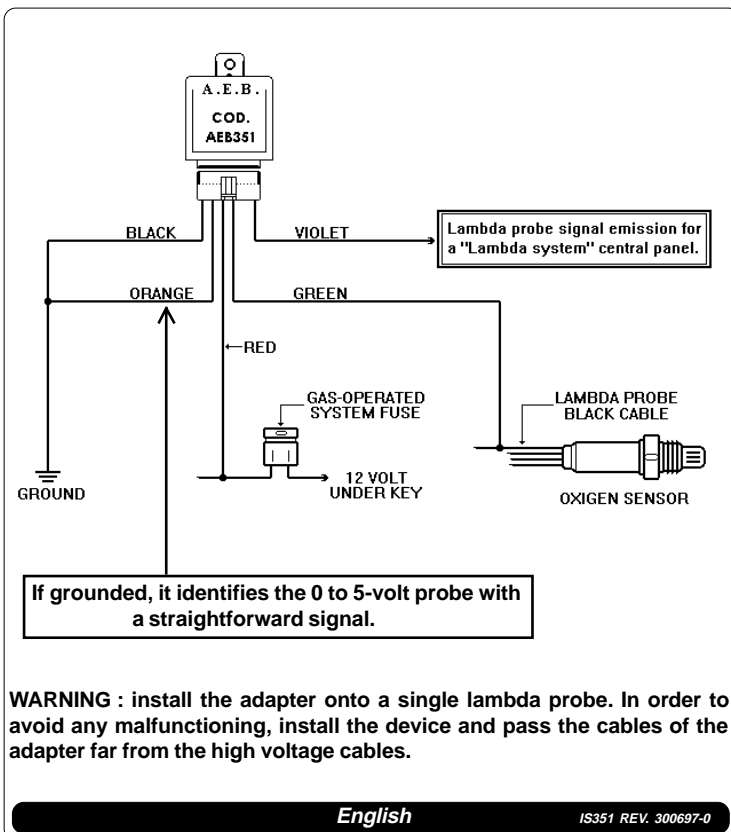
A.E.B.
COD.
AEB351

BLACK
VIOLET
Lambda probe signal emission for a "Lambda system" central panel.
ORANGE
GREEN
←RED
GAS-OPERATED SYSTEM FUSE
LAMBDA PROBE BLACK CABLE
GROUND
12 VOLT UNDER KEY
OXIGEN SENSOR

If grounded, it identifies the 0 to 5-volt probe with a straightforward signal.

WARNING : install the adapter onto a single lambda probe. In order to avoid any malfunctioning, install the device and pass the cables of the adapter far from the high voltage cables.

English
IS351 REV. 300697-0